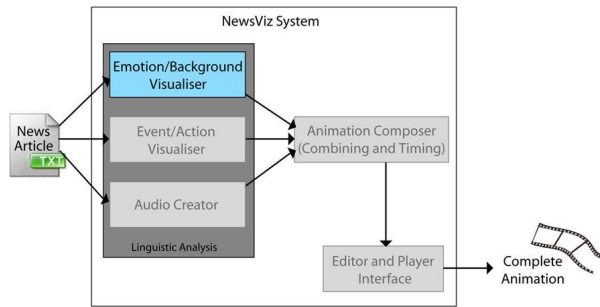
NewsViz System

News Article
TXT

Emotion/Background Visualiser

Event/Action Visualiser

Audio Creator

Linguistic Analysis

Animation Composer (Combining and Timing)

Editor and Player Interface

Complete Animation